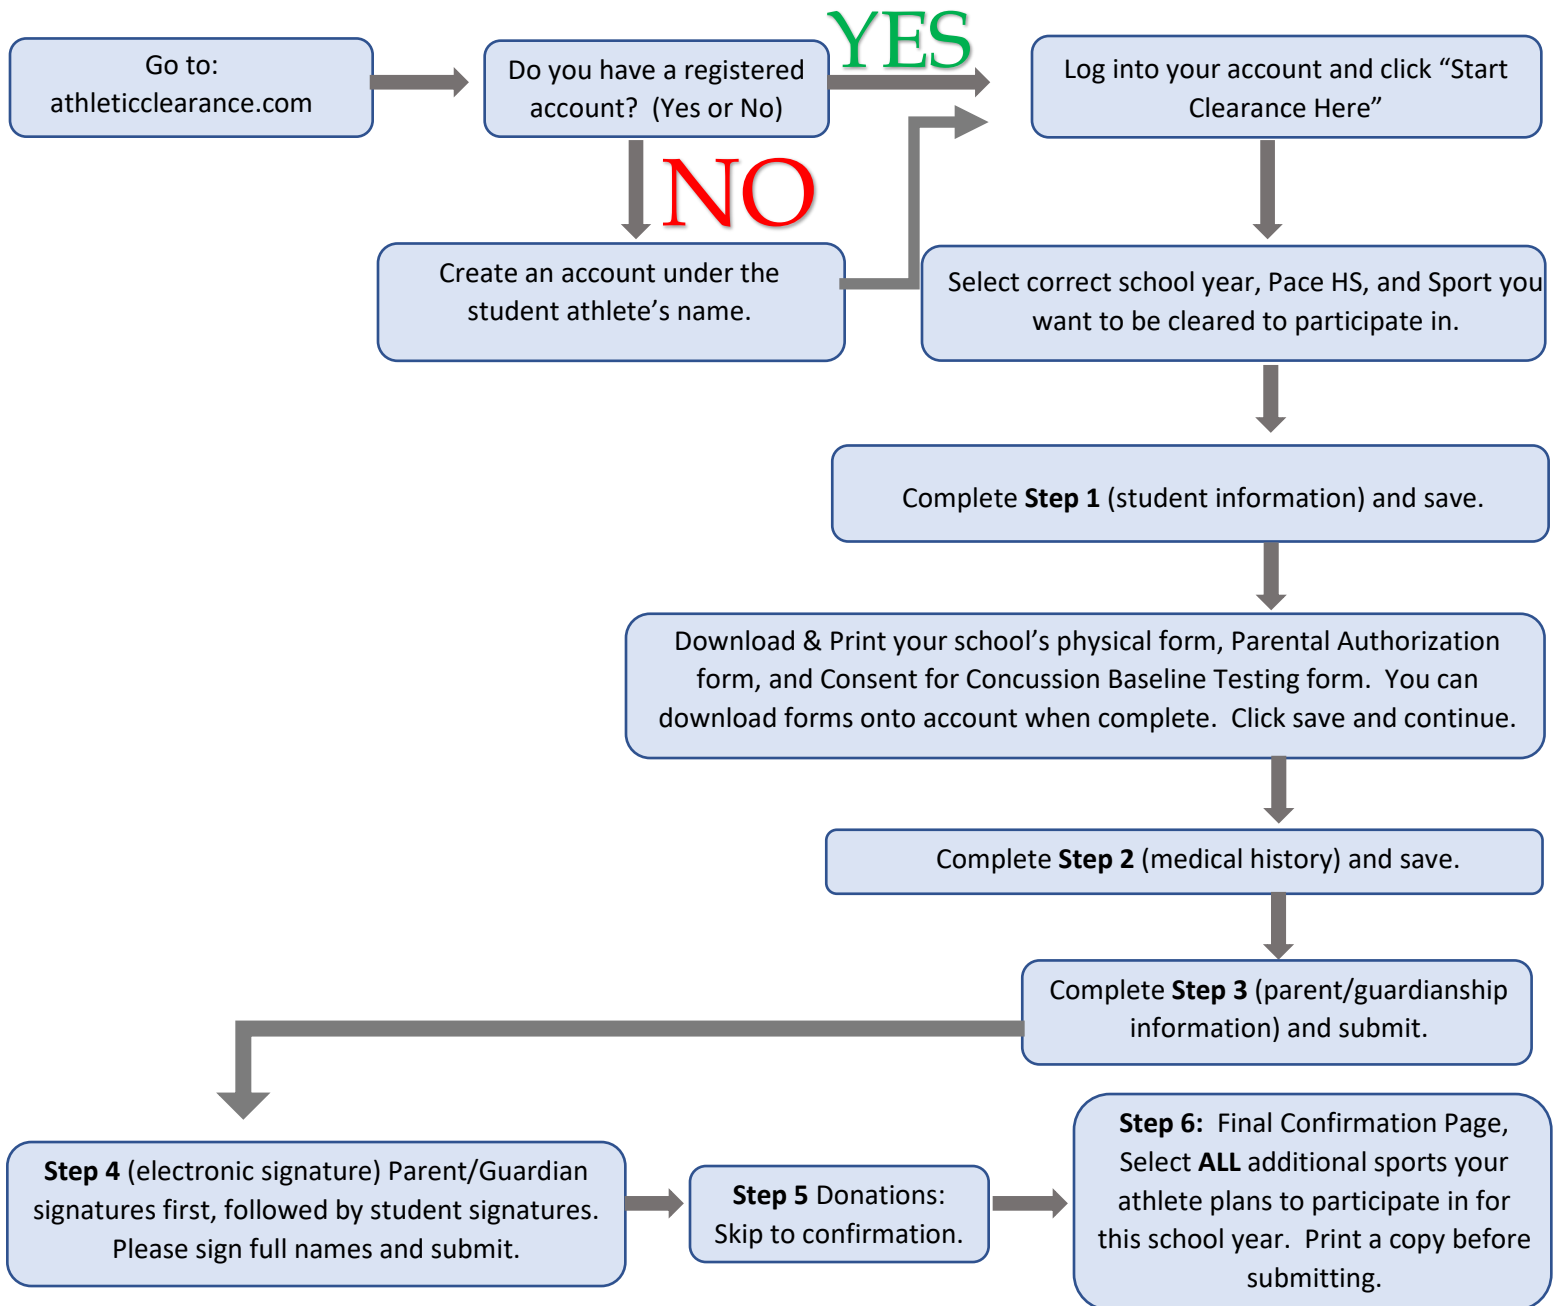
Go to: athleticclearance.com

Do you have a registered account? (Yes or No)

YES

Log into your account and click "Start Clearance Here"

NO

Create an account under the student athlete's name.

Select correct school year, Pace HS, and Sport you want to be cleared to participate in.

Complete **Step 1** (student information) and save.

Download & Print your school's physical form, Parental Authorization form, and Consent for Concussion Baseline Testing form. You can download forms onto account when complete. Click save and continue.

Complete **Step 2** (medical history) and save.

Complete **Step 3** (parent/guardianship information) and submit.

**Step 4** (electronic signature) Parent/Guardian signatures first, followed by student signatures. Please sign full names and submit.

**Step 5** Donations: Skip to confirmation.

**Step 6:** Final Confirmation Page, Select **ALL** additional sports your athlete plans to participate in for this school year. Print a copy before submitting.